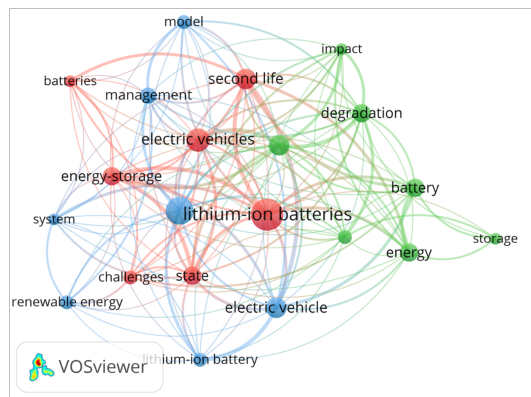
model
impact
batteries
management
second life
degradation
electric vehicles
energy-storage
battery
system
lithium-ion batteries
storage
energy
challenges
state
renewable energy
electric vehicle
lithium-ion battery
VOSviewer